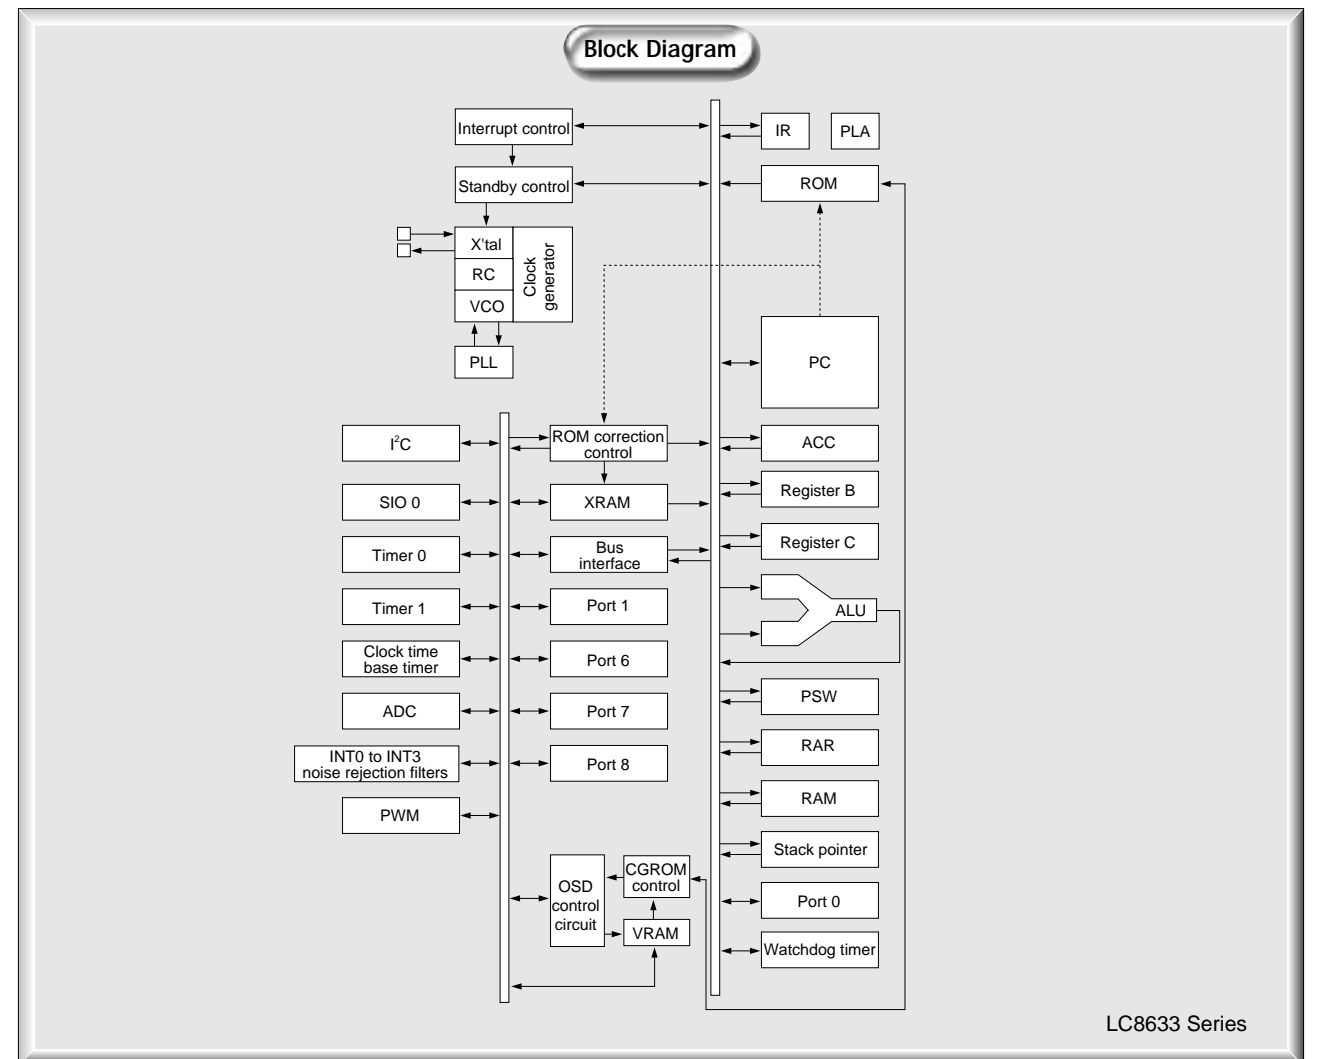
Block Diagram

Interrupt control

Standby control

X'tal

RC

VCO

Clock generator

PLL

IR

PLA

ROM

PC

$I^2C$

SIO 0

Timer 0

Timer 1

Clock time base timer

ADC

INT0 to INT3 noise rejection filters

PWM

ROM correction control

XRAM

Bus interface

Port 1

Port 6

Port 7

Port 8

OSD control circuit

CGROM control

VRAM

ACC

Register B

Register C

ALU

PSW

RAR

RAM

Stack pointer

Port 0

Watchdog timer

LC8633 Series